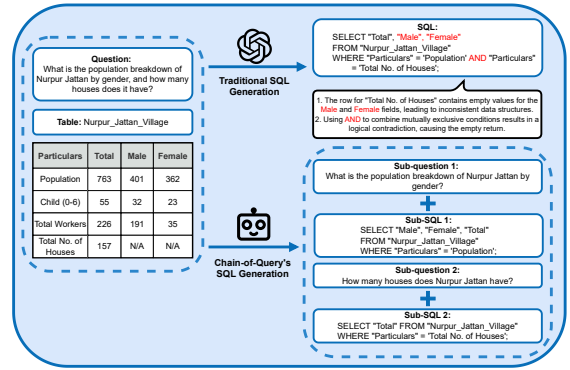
Question:
What is the population breakdown of Nurpur Jattan by gender, and how many houses does it have?

Table: Nurpur_Jattan_Village

| Particulars | Total | Male | Female |
|---|---|---|---|
| Population | 763 | 401 | 362 |
| Child (0-6) | 55 | 32 | 23 |
| Total Workers | 226 | 191 | 35 |
| Total No. of Houses | 157 | N/A | N/A |

Traditional SQL Generation

SQL:
SELECT "Total", "Male", "Female"
FROM "Nurpur_Jattan_Village"
WHERE "Particulars" = 'Population' AND "Particulars" = 'Total No. of Houses';

1. The row for "Total No. of Houses" contains empty values for the Male and Female fields, leading to inconsistent data structures.
2. Using AND to combine mutually exclusive conditions results in a logical contradiction, causing the empty return.

Chain-of-Query's SQL Generation

Sub-question 1:
What is the population breakdown of Nurpur Jattan by gender?

+

Sub-SQL 1:
SELECT "Male", "Female", "Total"
FROM "Nurpur_Jattan_Village"
WHERE "Particulars" = 'Population';

Sub-question 2:
How many houses does Nurpur Jattan have?

+

Sub-SQL 2:
SELECT "Total" FROM "Nurpur_Jattan_Village"
WHERE "Particulars" = 'Total No. of Houses';